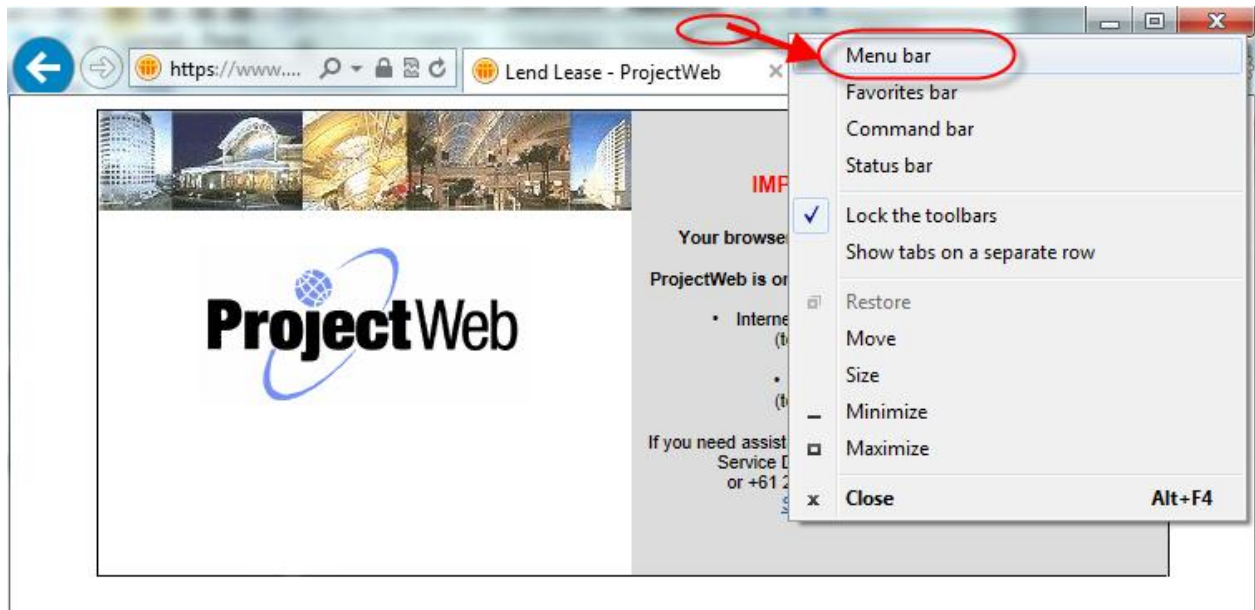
https://www....

Lend Lease - ProjectWeb

ProjectWeb

IMP

Your browse

ProjectWeb is or

• Interne (t

• (t

If you need assist Service D or +61 2

Menu bar
Favorites bar
Command bar
Status bar
Lock the toolbars
Show tabs on a separate row
Restore
Move
Size
Minimize
Maximize
Close Alt+F4